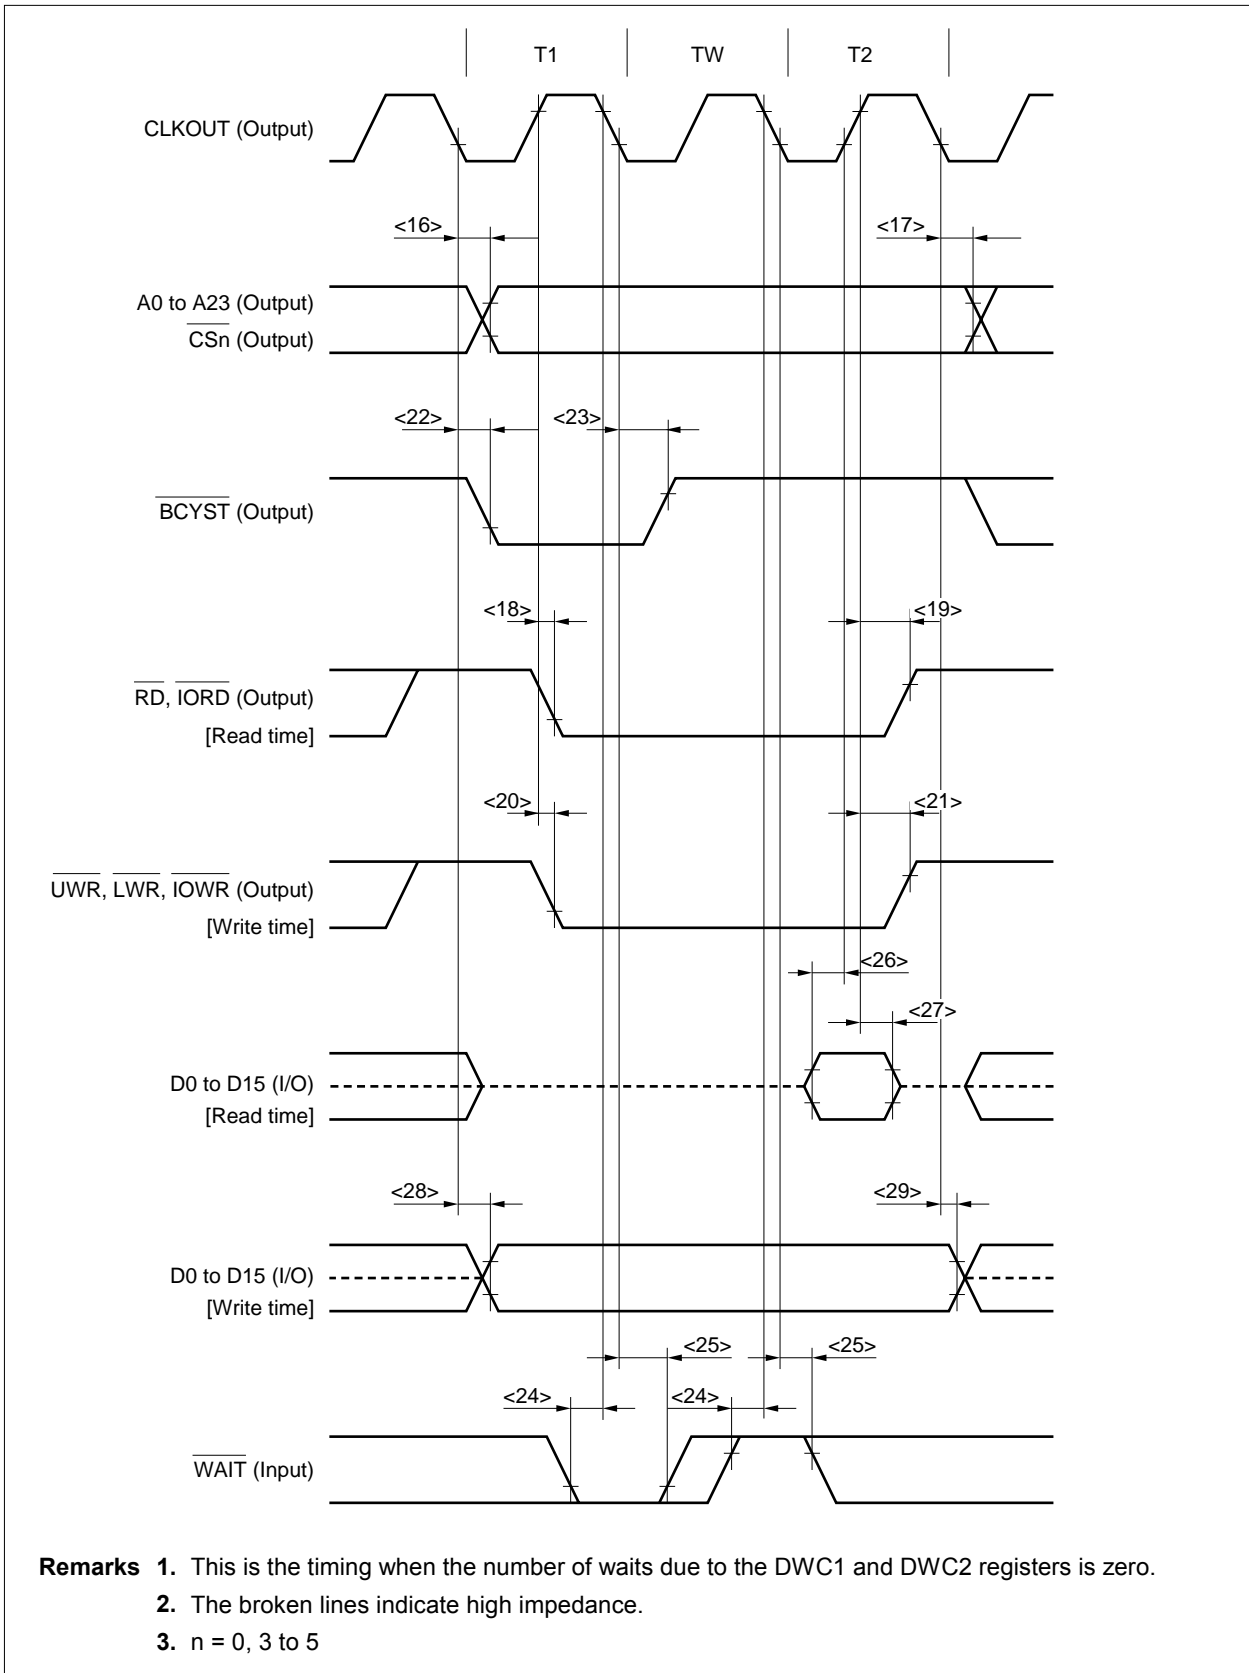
T1
TW
T2

CLKOUT (Output)

<16>
<17>

A0 to A23 (Output)
$\overline{CSn}$ (Output)

<22>
<23>

$\overline{BCYST}$ (Output)

<18>
<19>

$\overline{RD}$, $\overline{IORD}$ (Output)
[Read time]

<20>
<21>

$\overline{UWR}$, $\overline{LWR}$, $\overline{IOWR}$ (Output)
[Write time]

<26>
<27>

D0 to D15 (I/O)
[Read time]

<28>
<29>

D0 to D15 (I/O)
[Write time]

<25>
<25>
<24>
<24>

$\overline{WAIT}$ (Input)

**Remarks** **1.** This is the timing when the number of waits due to the DWC1 and DWC2 registers is zero.
**2.** The broken lines indicate high impedance.
**3.** n = 0, 3 to 5